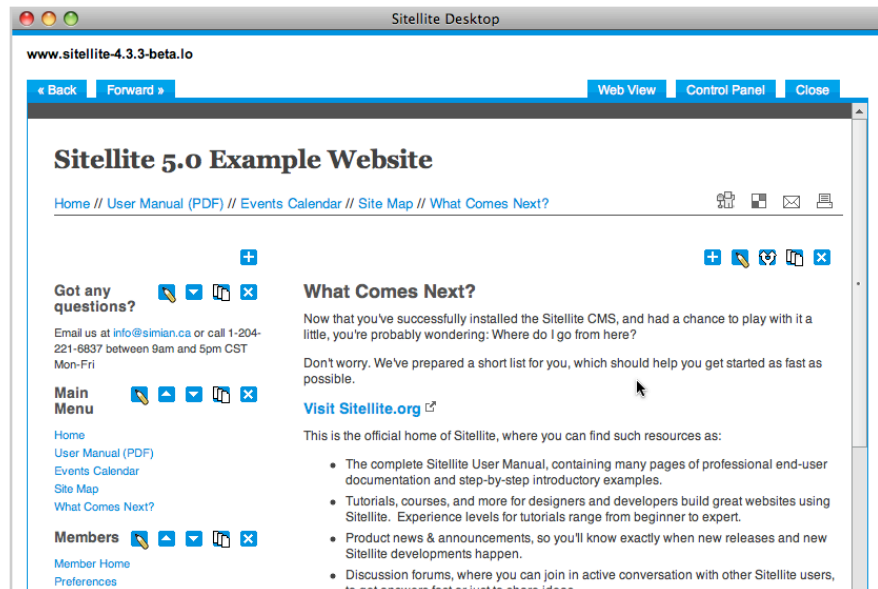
Sitellite Desktop

www.sitellite-4.3.3-beta.lo

« Back Forward »

Web View Control Panel Close

Sitellite 5.0 Example Website

Home // User Manual (PDF) // Events Calendar // Site Map // What Comes Next?

Got any questions?

Email us at info@simian.ca or call 1-204-221-6837 between 9am and 5pm CST Mon-Fri

Main Menu

Home
User Manual (PDF)
Events Calendar
Site Map
What Comes Next?

Members

Member Home
Preferences

What Comes Next?

Now that you've successfully installed the Sitellite CMS, and had a chance to play with it a little, you're probably wondering: Where do I go from here?

Don't worry. We've prepared a short list for you, which should help you get started as fast as possible.

Visit Sitellite.org

This is the official home of Sitellite, where you can find such resources as:

- The complete Sitellite User Manual, containing many pages of professional end-user documentation and step-by-step introductory examples.
- Tutorials, courses, and more for designers and developers build great websites using Sitellite. Experience levels for tutorials range from beginner to expert.
- Product news & announcements, so you'll know exactly when new releases and new Sitellite developments happen.
- Discussion forums, where you can join in active conversation with other Sitellite users, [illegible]